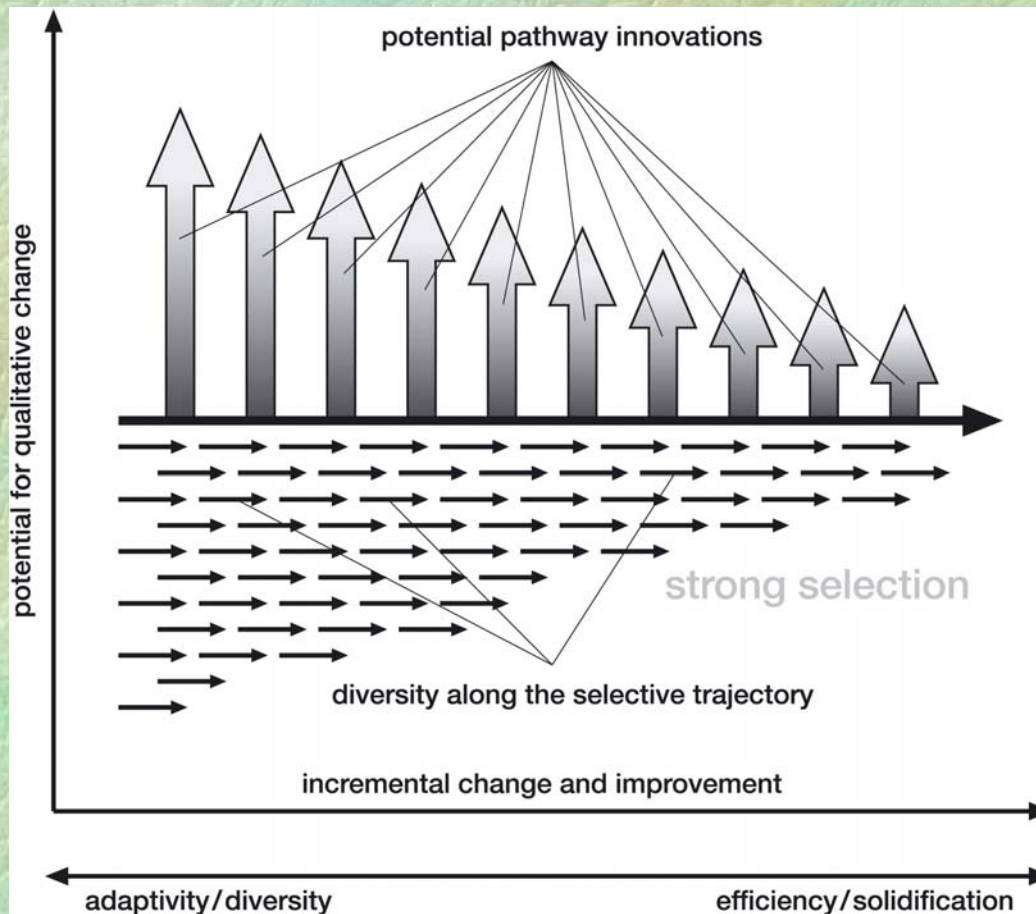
potential pathway innovations

potential for qualitative change

strong selection

diversity along the selective trajectory

incremental change and improvement

adaptivity/diversity

efficiency/solidification